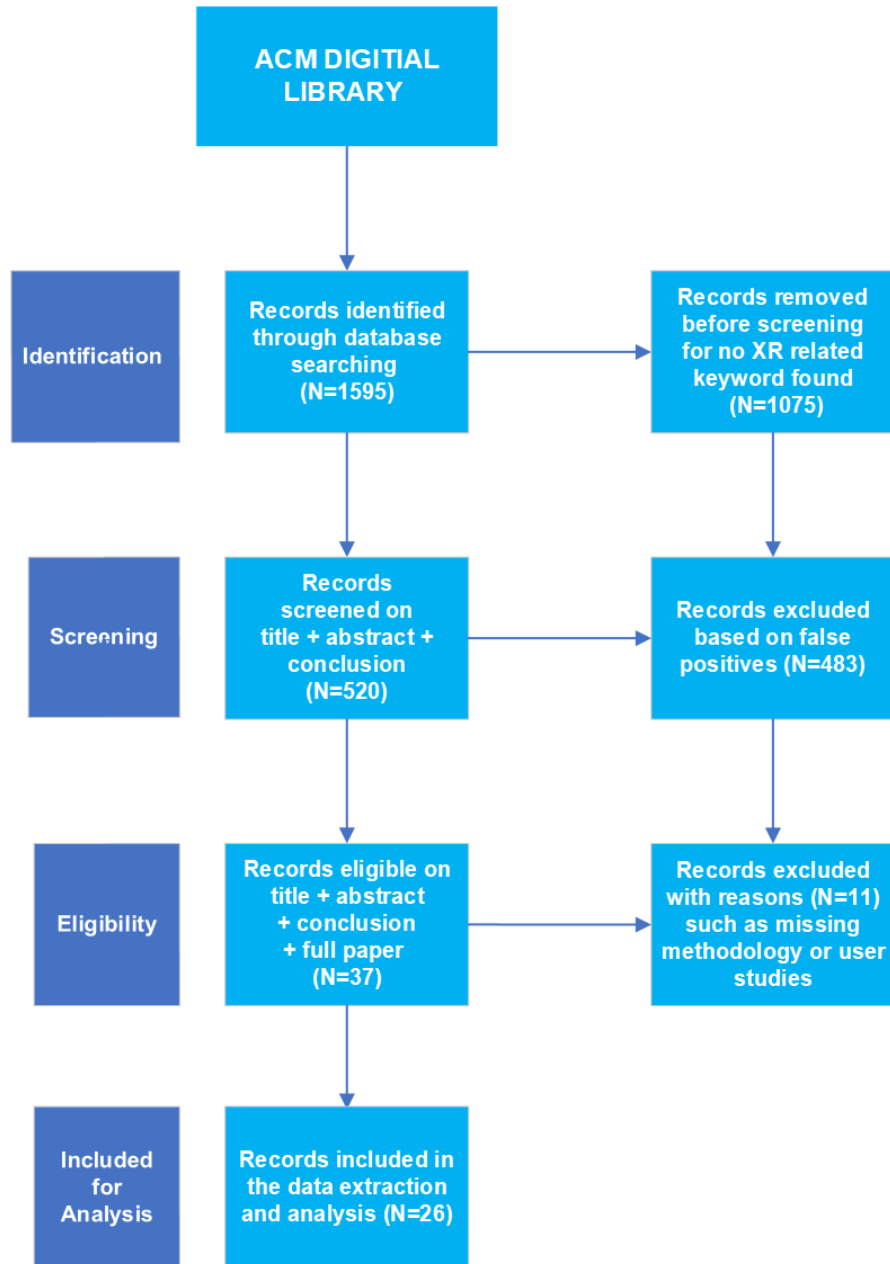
ACM DIGITAL LIBRARY

Identification

Records identified through database searching (N=1595)

Records removed before screening for no XR related keyword found (N=1075)

Screening

Records screened on title + abstract + conclusion (N=520)

Records excluded based on false positives (N=483)

Eligibility

Records eligible on title + abstract + conclusion + full paper (N=37)

Records excluded with reasons (N=11) such as missing methodology or user studies

Included for Analysis

Records included in the data extraction and analysis (N=26)